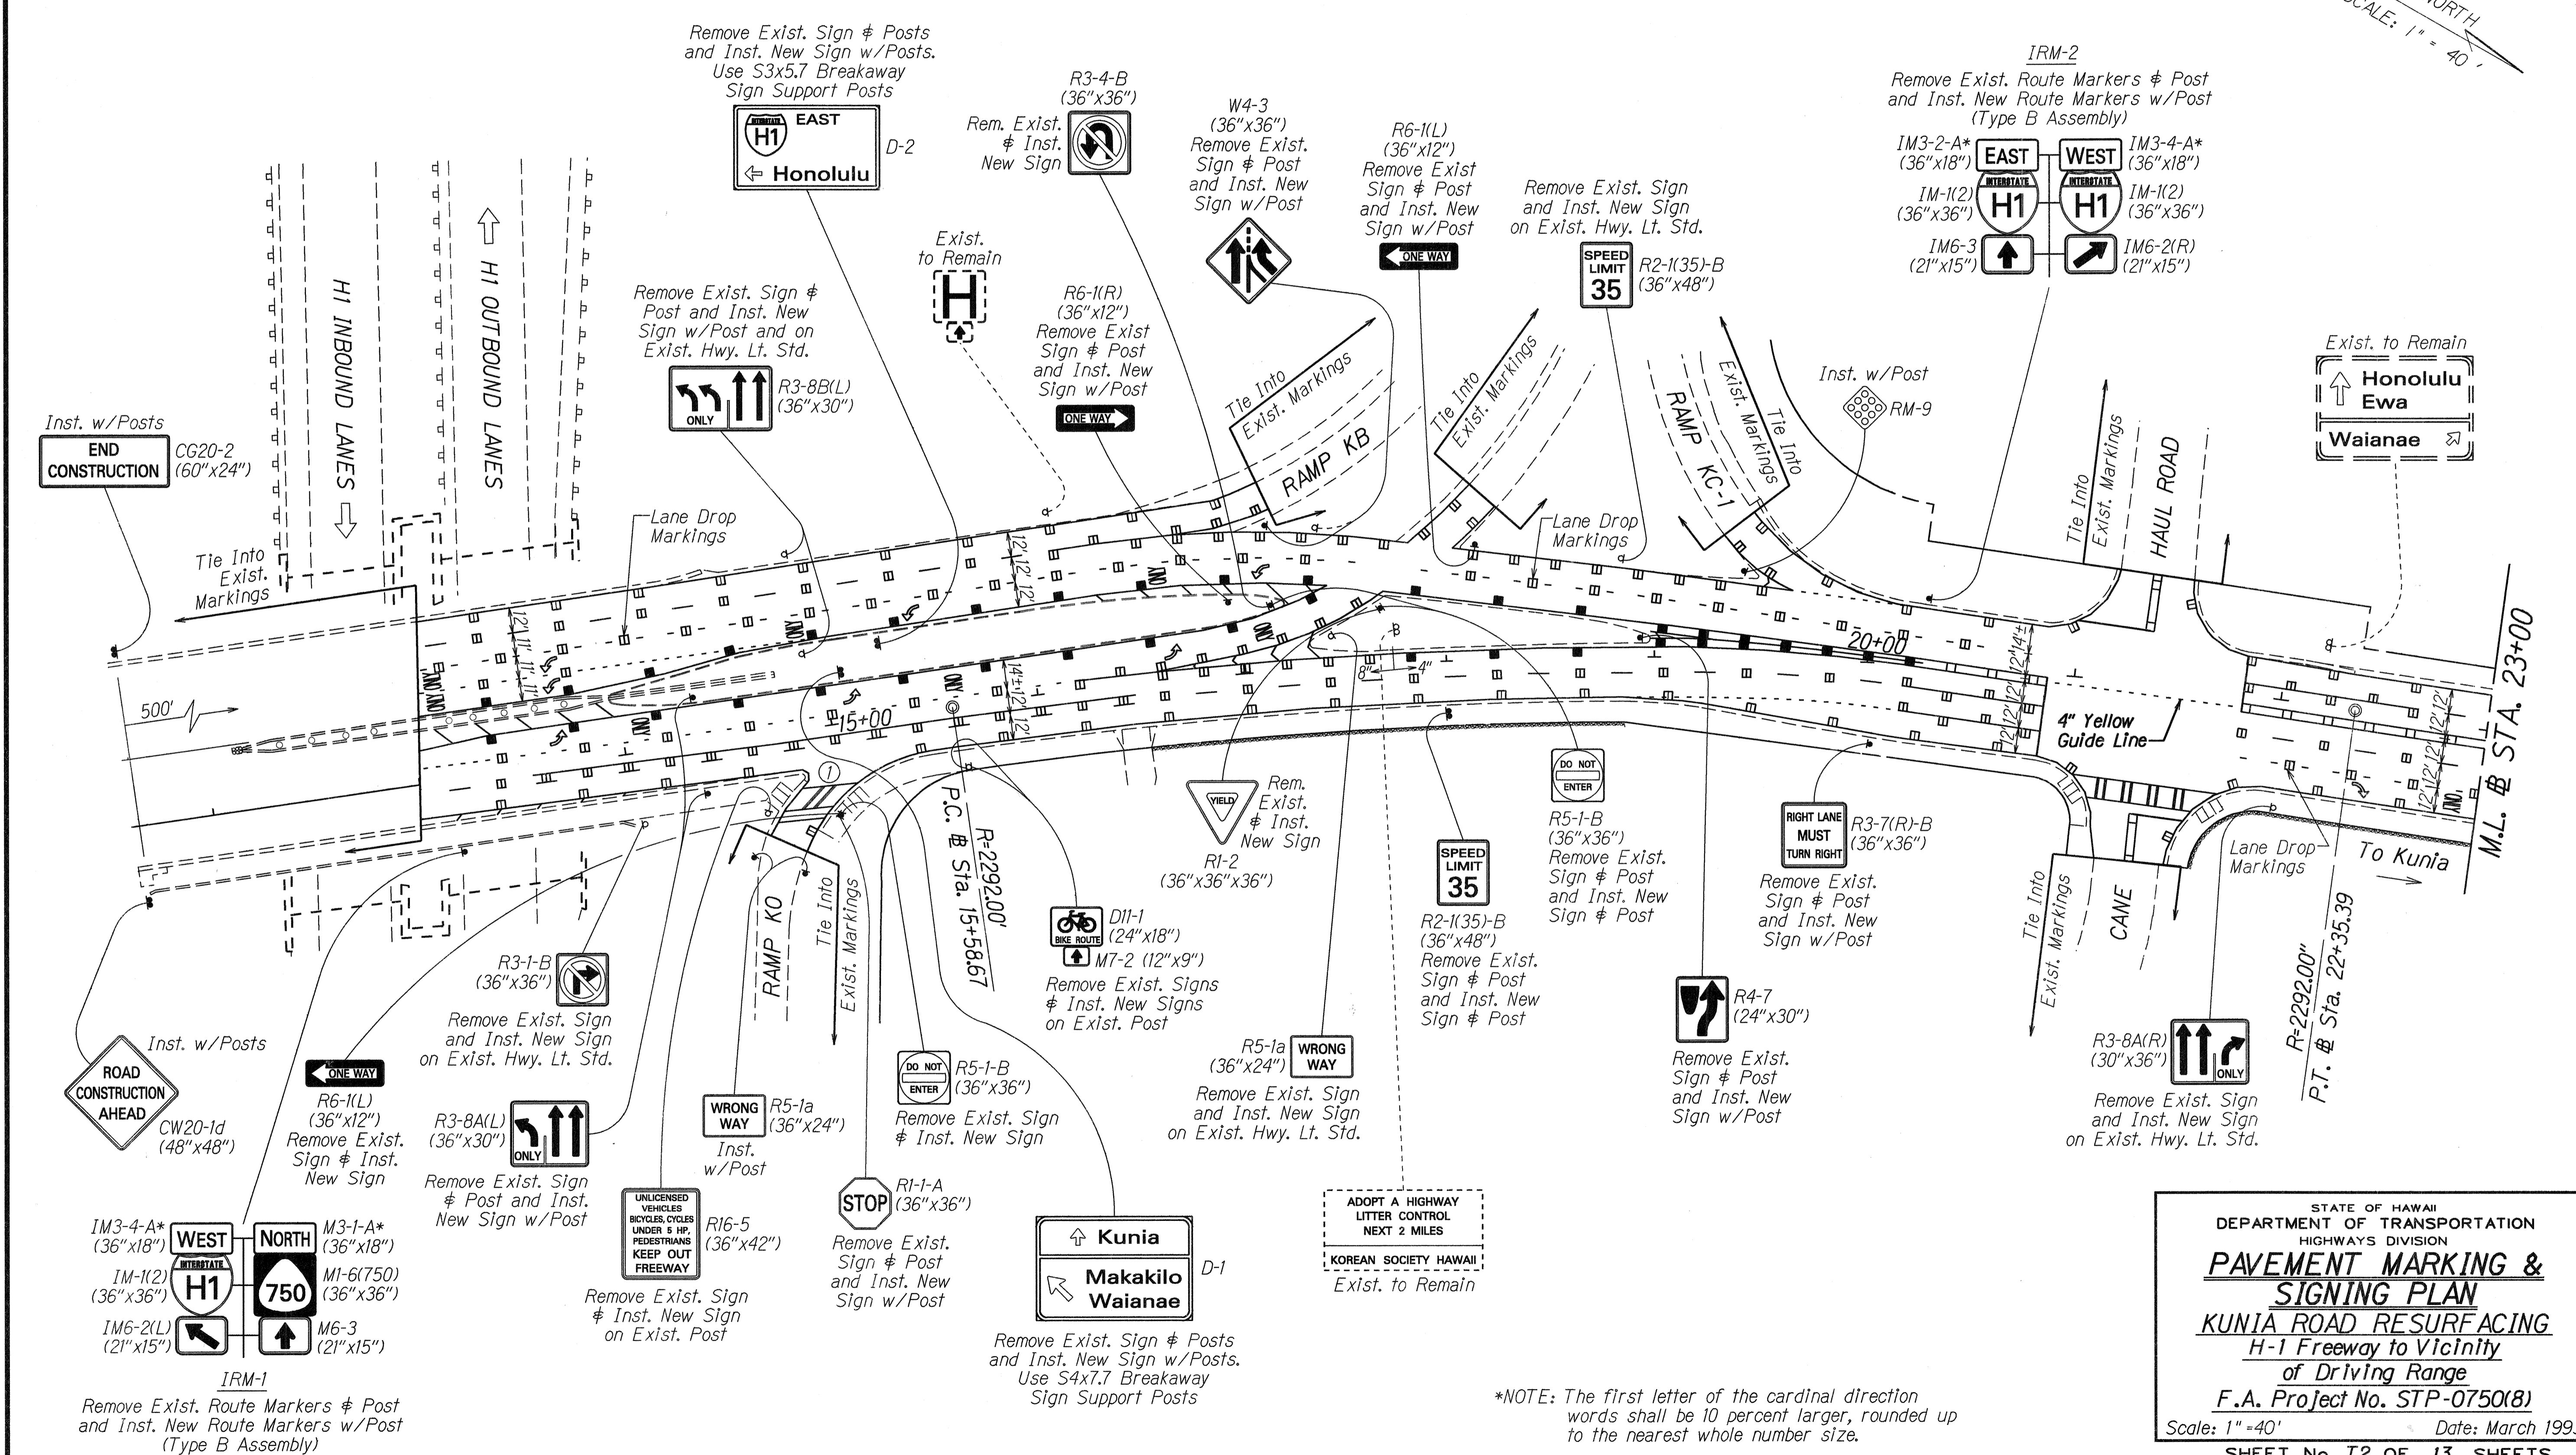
NORTH
SCALE: 1" = 40'

Remove Exist. Sign & Posts and Inst. New Sign w/Posts. Use S3x5.7 Breakaway Sign Support Posts

INTERSTATE H1 EAST
⇦ Honolulu
D-2

R3-4-B (36"x36")
Rem. Exist. & Inst. New Sign

W4-3 (36"x36")
Remove Exist. Sign & Post and Inst. New Sign w/Post

R6-1(L) (36"x12")
Remove Exist Sign & Post and Inst. New Sign w/Post
ONE WAY

Remove Exist. Sign and Inst. New Sign on Exist. Hwy. Lt. Std.
SPEED LIMIT 35
R2-1(35)-B (36"x48")

IRM-2
Remove Exist. Route Markers & Post and Inst. New Route Markers w/Post (Type B Assembly)
IM3-2-A* (36"x18") EAST
WEST IM3-4-A* (36"x18")
IM-1(2) (36"x36") INTERSTATE H1
INTERSTATE H1 IM-1(2) (36"x36")
IM6-3 (21"x15")
IM6-2(R) (21"x15")

Exist. to Remain
H

H1 INBOUND LANES
H1 OUTBOUND LANES

Remove Exist. Sign & Post and Inst. New Sign w/Post and on Exist. Hwy. Lt. Std.
ONLY
R3-8B(L) (36"x30")

R6-1(R) (36"x12")
Remove Exist Sign & Post and Inst. New Sign w/Post
ONE WAY

Tie Into Exist. Markings
RAMP KB
Tie Into Exist. Markings
RAMP KC-1
Exist. Markings Tie Into

Inst. w/Post
RM-9

Exist. to Remain
⇧ Honolulu Ewa
Waianae

Inst. w/Posts
END CONSTRUCTION
CG20-2 (60"x24")

Tie Into Exist. Markings
Lane Drop Markings
Lane Drop Markings
Tie Into Exist. Markings
HAUL ROAD

500'
15+00
20+00
ONLY
4" Yellow Guide Line
8"
4"
12' 12' 12'
12' 11' 11'
14'± 12' 12'
12' 14'±
M.L. ℄ STA. 23+00

Rem. Exist. & Inst. New Sign
YIELD
R1-2 (36"x36"x36")

P.C. ℄ Sta. 15+58.67
R=2292.00'

DO NOT ENTER
R5-1-B (36"x36")
Remove Exist. Sign & Post and Inst. New Sign & Post

RIGHT LANE MUST TURN RIGHT
R3-7(R)-B (36"x36")
Remove Exist. Sign & Post and Inst. New Sign w/Post

Lane Drop Markings
To Kunia
Tie Into Exist. Markings
CANE

R3-1-B (36"x36")
Remove Exist. Sign and Inst. New Sign on Exist. Hwy. Lt. Std.

RAMP KO
Tie Into Exist. Markings

BIKE ROUTE D11-1 (24"x18")
M7-2 (12"x9")
Remove Exist. Signs & Inst. New Signs on Exist. Post

SPEED LIMIT 35
R2-1(35)-B (36"x48")
Remove Exist. Sign & Post and Inst. New Sign & Post

R4-7 (24"x30")
Remove Exist. Sign & Post and Inst. New Sign w/Post

R=2292.00'
P.T. ℄ Sta. 22+35.39

Inst. w/Posts
ROAD CONSTRUCTION AHEAD
CW20-1d (48"x48")

ONE WAY
R6-1(L) (36"x12")
Remove Exist. Sign & Inst. New Sign

R3-8A(L) (36"x30")
ONLY
Remove Exist. Sign & Post and Inst. New Sign w/Post

WRONG WAY R5-1a (36"x24")
Inst. w/Post

DO NOT ENTER
R5-1-B (36"x36")
Remove Exist. Sign & Inst. New Sign

R5-1a (36"x24") WRONG WAY
Remove Exist. Sign and Inst. New Sign on Exist. Hwy. Lt. Std.

R3-8A(R) (30"x36")
ONLY
Remove Exist. Sign and Inst. New Sign on Exist. Hwy. Lt. Std.

IM3-4-A* (36"x18") WEST
NORTH M3-1-A* (36"x18")
IM-1(2) (36"x36") INTERSTATE H1
750 M1-6(750) (36"x36")
IM6-2(L) (21"x15")
M6-3 (21"x15")
IRM-1
Remove Exist. Route Markers & Post and Inst. New Route Markers w/Post (Type B Assembly)

UNLICENSED VEHICLES BICYCLES, CYCLES UNDER 5 HP, PEDESTRIANS KEEP OUT FREEWAY
R16-5 (36"x42")
Remove Exist. Sign & Inst. New Sign on Exist. Post

STOP R1-1-A (36"x36")
Remove Exist. Sign & Post and Inst. New Sign w/Post

⇧ Kunia
Makakilo Waianae
D-1
Remove Exist. Sign & Posts and Inst. New Sign w/Posts. Use S4x7.7 Breakaway Sign Support Posts

ADOPT A HIGHWAY LITTER CONTROL NEXT 2 MILES
KOREAN SOCIETY HAWAII
Exist. to Remain

*NOTE: The first letter of the cardinal direction words shall be 10 percent larger, rounded up to the nearest whole number size.

STATE OF HAWAII
DEPARTMENT OF TRANSPORTATION
HIGHWAYS DIVISION
PAVEMENT MARKING & SIGNING PLAN
KUNIA ROAD RESURFACING
H-1 Freeway to Vicinity of Driving Range
F.A. Project No. STP-0750(8)
Scale: 1"=40'
Date: March 199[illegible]
SHEET No. T2 OF 13 SHEETS